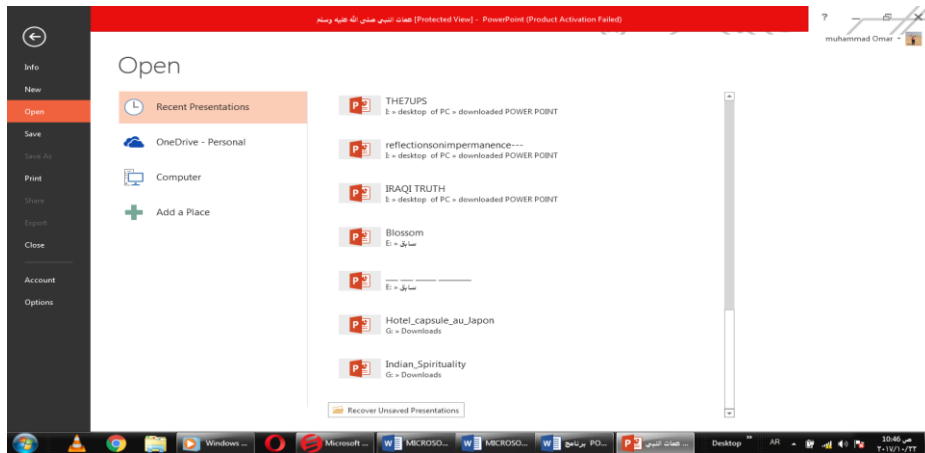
لمحات النبي صلى الله عليه وسلم [Protected View] - PowerPoint (Product Activation Failed)

?

muhammad Omar

Info
New
Open
Save
Save As
Print
Share
Export
Close
Account
Options

Open

Recent Presentations
OneDrive - Personal
Computer
Add a Place

THE7UPS
I: » desktop of PC » downloaded POWER POINT

reflectionsonimpermanence---
I: » desktop of PC » downloaded POWER POINT

IRAQI TRUTH
I: » desktop of PC » downloaded POWER POINT

Blossom
E: » سابق

__ __ ___ _____
E: » سابق

Hotel_capsule_au_Japon
G: » Downloads

Indian_Spirituality
G: » Downloads

Recover Unsaved Presentations

Windows ...
Microsoft ...
MICROSO...
MICROSO...
برنامج PO...
لمحات النبي ...
Desktop
AR
10:46 ص
٢٠١٧/١٠/٢٢